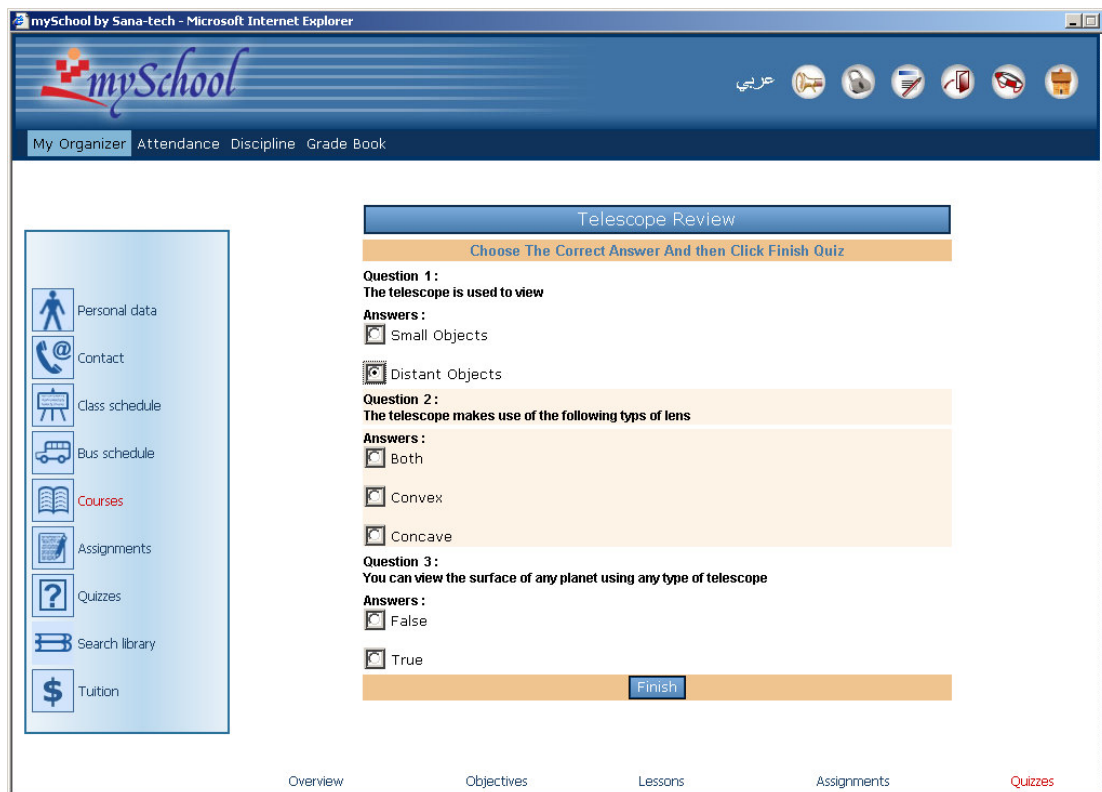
mySchool by Sana-tech - Microsoft Internet Explorer

mySchool

عربي

My Organizer Attendance Discipline Grade Book

Personal data
Contact
Class schedule
Bus schedule
Courses
Assignments
Quizzes
Search library
Tuition

Telescope Review

Choose The Correct Answer And then Click Finish Quiz

Question 1 :
The telescope is used to view

Answers :
Small Objects

Distant Objects

Question 2 :
The telescope makes use of the following typs of lens

Answers :
Both

Convex

Concave

Question 3 :
You can view the surface of any planet using any type of telescope

Answers :
False

True

Finish

Overview Objectives Lessons Assignments Quizzes